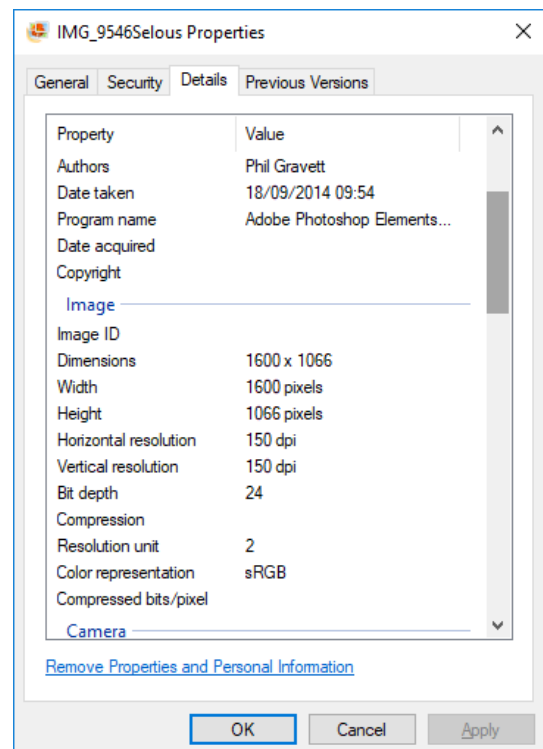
IMG_9546Selous Properties

General Security Details Previous Versions

| Property | Value |
|---|---|
| Authors | Phil Gravett |
| Date taken | 18/09/2014 09:54 |
| Program name | Adobe Photoshop Elements... |
| Date acquired | |
| Copyright | |

Image

| Property | Value |
|---|---|
| Image ID | |
| Dimensions | 1600 x 1066 |
| Width | 1600 pixels |
| Height | 1066 pixels |
| Horizontal resolution | 150 dpi |
| Vertical resolution | 150 dpi |
| Bit depth | 24 |
| Compression | |
| Resolution unit | 2 |
| Color representation | sRGB |
| Compressed bits/pixel | |

Camera

Remove Properties and Personal Information

OK Cancel Apply